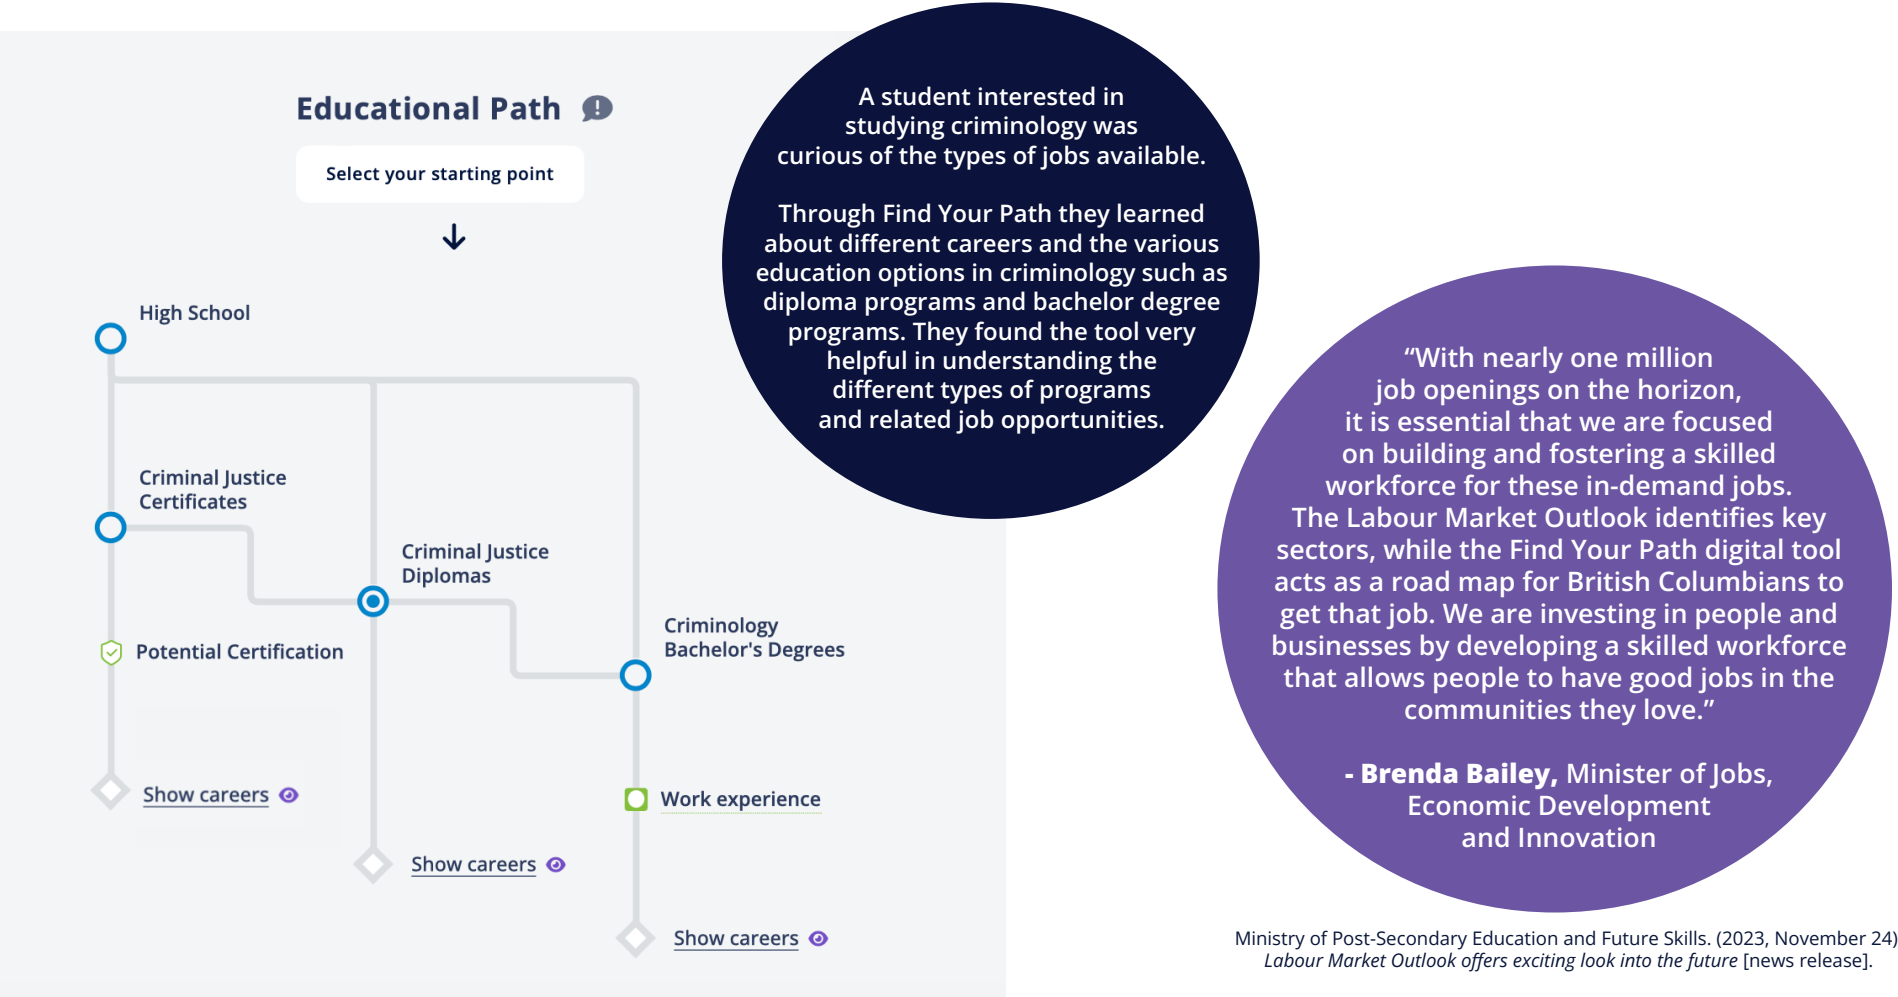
Educational Path

Select your starting point

High School

Criminal Justice Certificates

Criminal Justice Diplomas

Potential Certification

Criminology Bachelor's Degrees

Show careers

Work experience

Show careers

Show careers

A student interested in studying criminology was curious of the types of jobs available.

Through Find Your Path they learned about different careers and the various education options in criminology such as diploma programs and bachelor degree programs. They found the tool very helpful in understanding the different types of programs and related job opportunities.

“With nearly one million job openings on the horizon, it is essential that we are focused on building and fostering a skilled workforce for these in-demand jobs. The Labour Market Outlook identifies key sectors, while the Find Your Path digital tool acts as a road map for British Columbians to get that job. We are investing in people and businesses by developing a skilled workforce that allows people to have good jobs in the communities they love.”

- Brenda Bailey, Minister of Jobs, Economic Development and Innovation

Ministry of Post-Secondary Education and Future Skills. (2023, November 24) Labour Market Outlook offers exciting look into the future [news release].